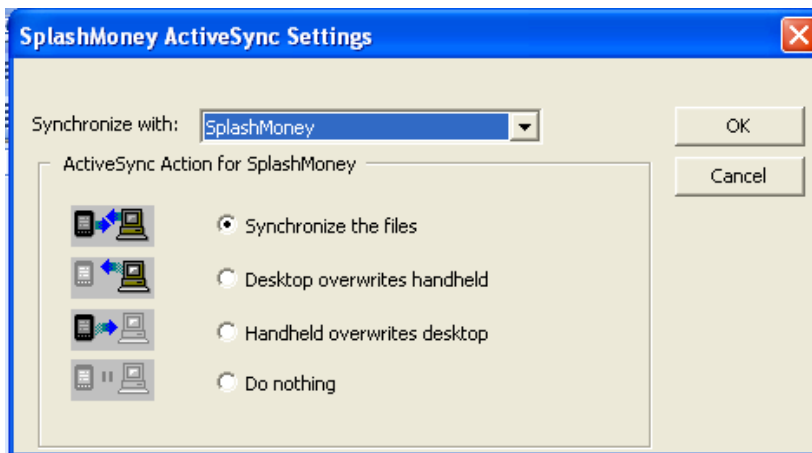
SplashMoney ActiveSync Settings

Synchronize with: SplashMoney

OK

Cancel

ActiveSync Action for SplashMoney

Synchronize the files

Desktop overwrites handheld

Handheld overwrites desktop

Do nothing